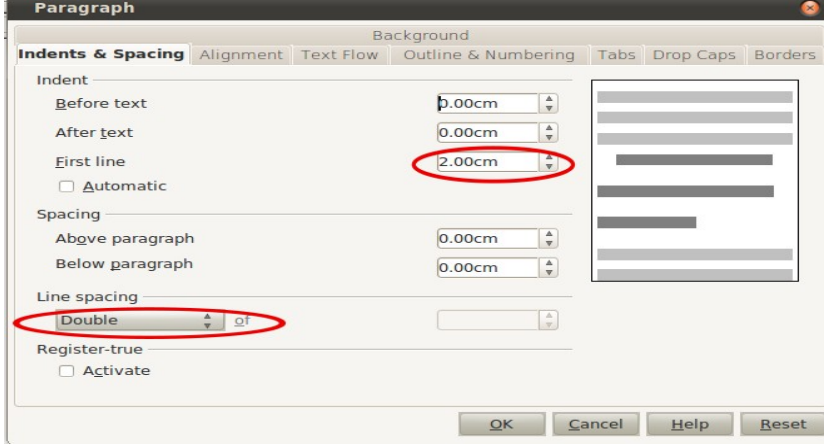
Paragraph

Background

Indents & Spacing | Alignment | Text Flow | Outline & Numbering | Tabs | Drop Caps | Borders

Indent

Before text 0.00cm

After text 0.00cm

First line 2.00cm

Automatic

Spacing

Above paragraph 0.00cm

Below paragraph 0.00cm

Line spacing

Double of

Register-true

Activate

OK Cancel Help Reset